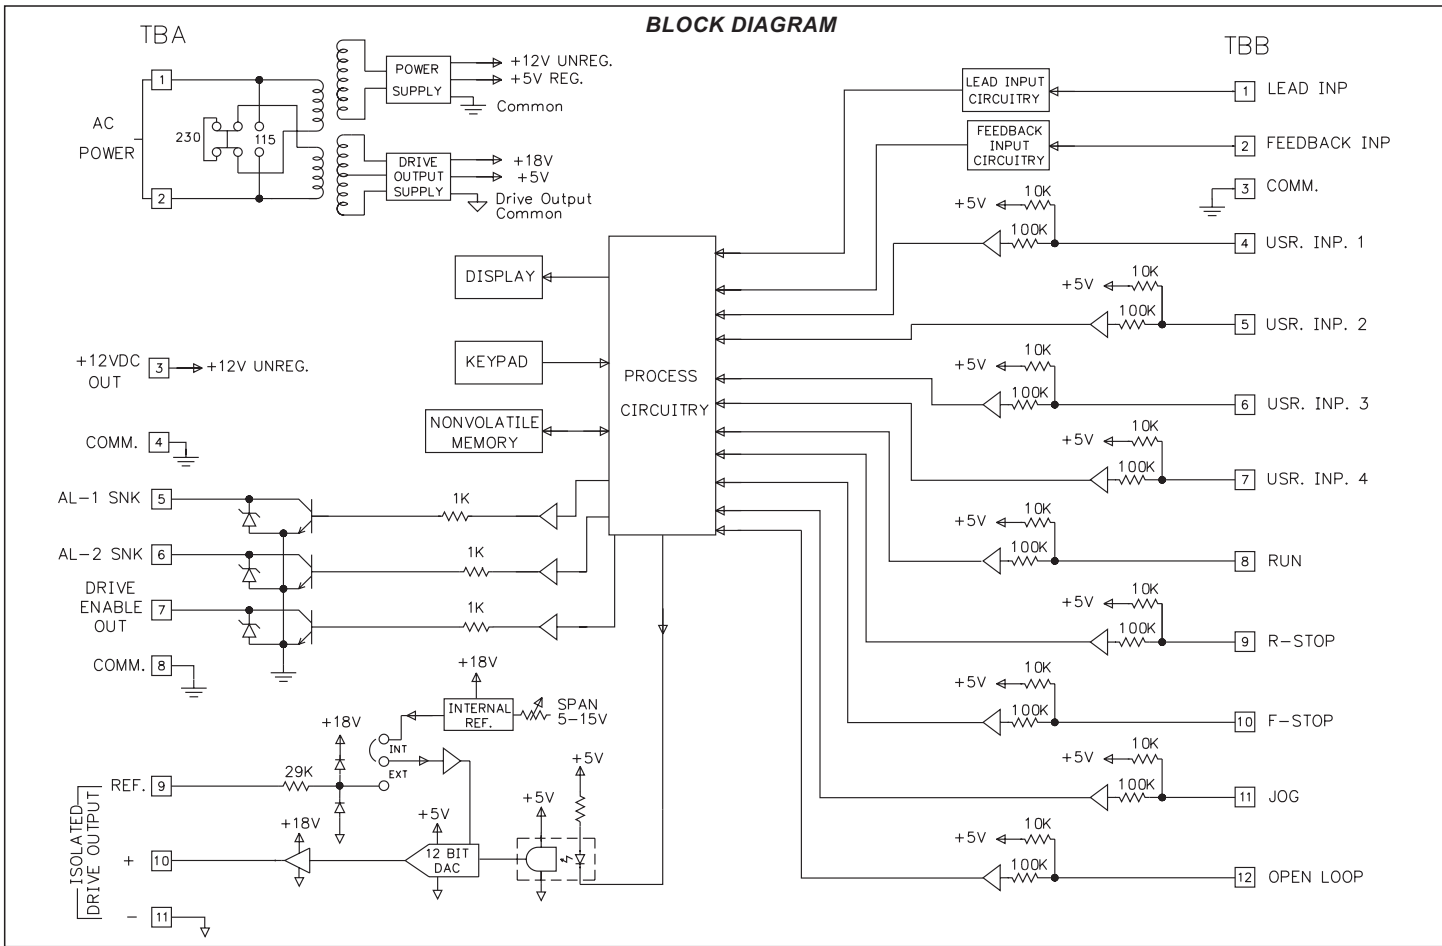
BLOCK DIAGRAM

TBA

1
AC POWER
230
115
2

POWER SUPPLY
+12V UNREG.
+5V REG.
Common

DRIVE OUTPUT SUPPLY
+18V
+5V
Drive Output Common

TBB

LEAD INPUT CIRCUITRY
1 LEAD INP

FEEDBACK INPUT CIRCUITRY
2 FEEDBACK INP

3 COMM.

+5V 10K 100K
4 USR. INP. 1

+5V 10K 100K
5 USR. INP. 2

+5V 10K 100K
6 USR. INP. 3

+5V 10K 100K
7 USR. INP. 4

+5V 10K 100K
8 RUN

+5V 10K 100K
9 R-STOP

+5V 10K 100K
10 F-STOP

+5V 10K 100K
11 JOG

+5V 10K 100K
12 OPEN LOOP

DISPLAY

KEYPAD

PROCESS CIRCUITRY

NONVOLATILE MEMORY

+12VDC OUT 3 +12V UNREG.

COMM. 4

AL-1 SNK 5
1K

AL-2 SNK 6
1K

DRIVE ENABLE OUT 7
1K

COMM. 8

+18V
INTERNAL REF.
SPAN 5-15V

+18V
INT
EXT

REF. 9
29K

ISOLATED DRIVE OUTPUT

+18V
+5V
+ 10
12 BIT DAC

+5V
+5V

− 11